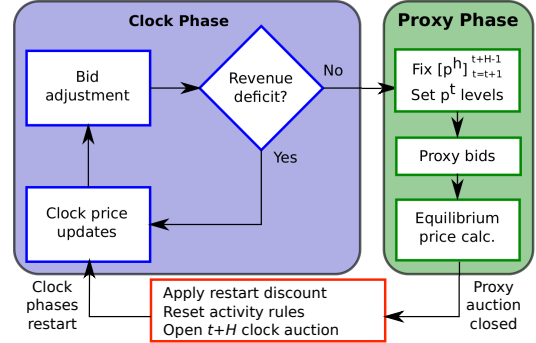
Clock Phase

Bid adjustment

Revenue deficit?

No

Yes

Clock price updates

Proxy Phase

Fix $[p^h]_{t=t+1}^{t+H-1}$
Set $p^t$ levels

Proxy bids

Equilibrium price calc.

Proxy auction closed

Apply restart discount
Reset activity rules
Open $t$+$H$ clock auction

Clock phases restart